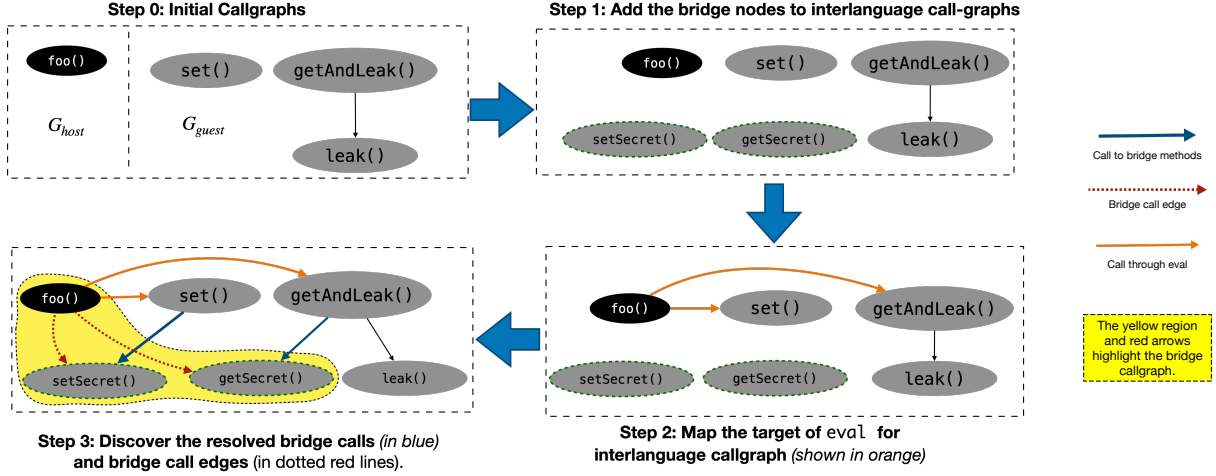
Step 0: Initial Callgraphs

foo()

$G_{host}$

set()

getAndLeak()

$G_{guest}$

leak()

Step 1: Add the bridge nodes to interlanguage call-graphs

foo()

set()

getAndLeak()

setSecret()

getSecret()

leak()

Call to bridge methods

Bridge call edge

Call through eval

The yellow region and red arrows highlight the bridge callgraph.

foo()

set()

getAndLeak()

setSecret()

getSecret()

leak()

Step 3: Discover the resolved bridge calls (in blue) and bridge call edges (in dotted red lines).

foo()

set()

getAndLeak()

setSecret()

getSecret()

leak()

Step 2: Map the target of eval for interlanguage callgraph (shown in orange)